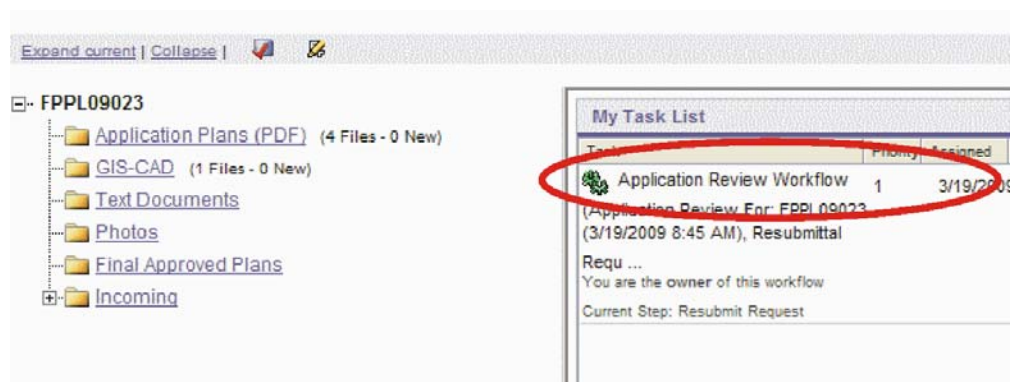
Expand current | Collapse |

FPPL09023
Application Plans (PDF) (4 Files - 0 New)
GIS-CAD (1 Files - 0 New)
Text Documents
Photos
Final Approved Plans
Incoming

My Task List

| Task | Priority | Assigned |
|---|---|---|
| Application Review Workflow | 1 | 3/19/2009 |

(Application Review For: FPPL09023 (3/19/2009 8:45 AM), Resubmittal Requ ...
You are the owner of this workflow
Current Step: Resubmit Request